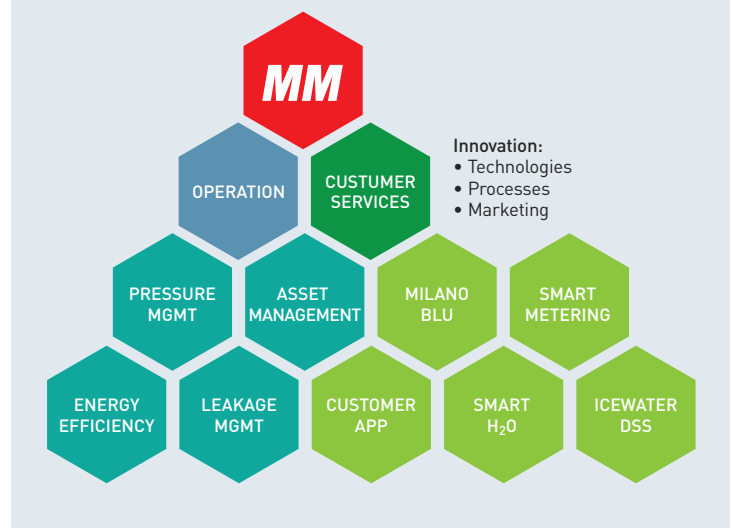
MM

OPERATION

CUSTUMER SERVICES

Innovation:
• Technologies
• Processes
• Marketing

PRESSURE MGMT

ASSET MANAGEMENT

MILANO BLU

SMART METERING

ENERGY EFFICIENCY

LEAKAGE MGMT

CUSTOMER APP

SMART $H_2O$

ICEWATER DSS